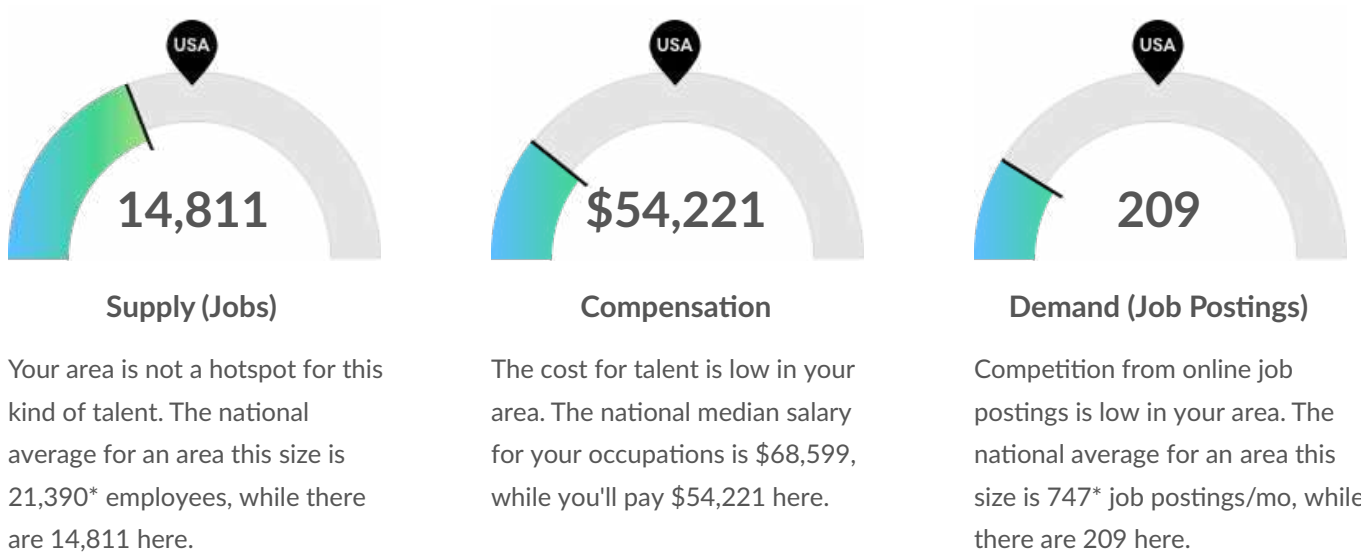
USA

14,811

Supply (Jobs)

Your area is not a hotspot for this kind of talent. The national average for an area this size is 21,390* employees, while there are 14,811 here.

USA

$54,221

Compensation

The cost for talent is low in your area. The national median salary for your occupations is $68,599, while you'll pay $54,221 here.

USA

209

Demand (Job Postings)

Competition from online job postings is low in your area. The national average for an area this size is 747* job postings/mo, while there are 209 here.